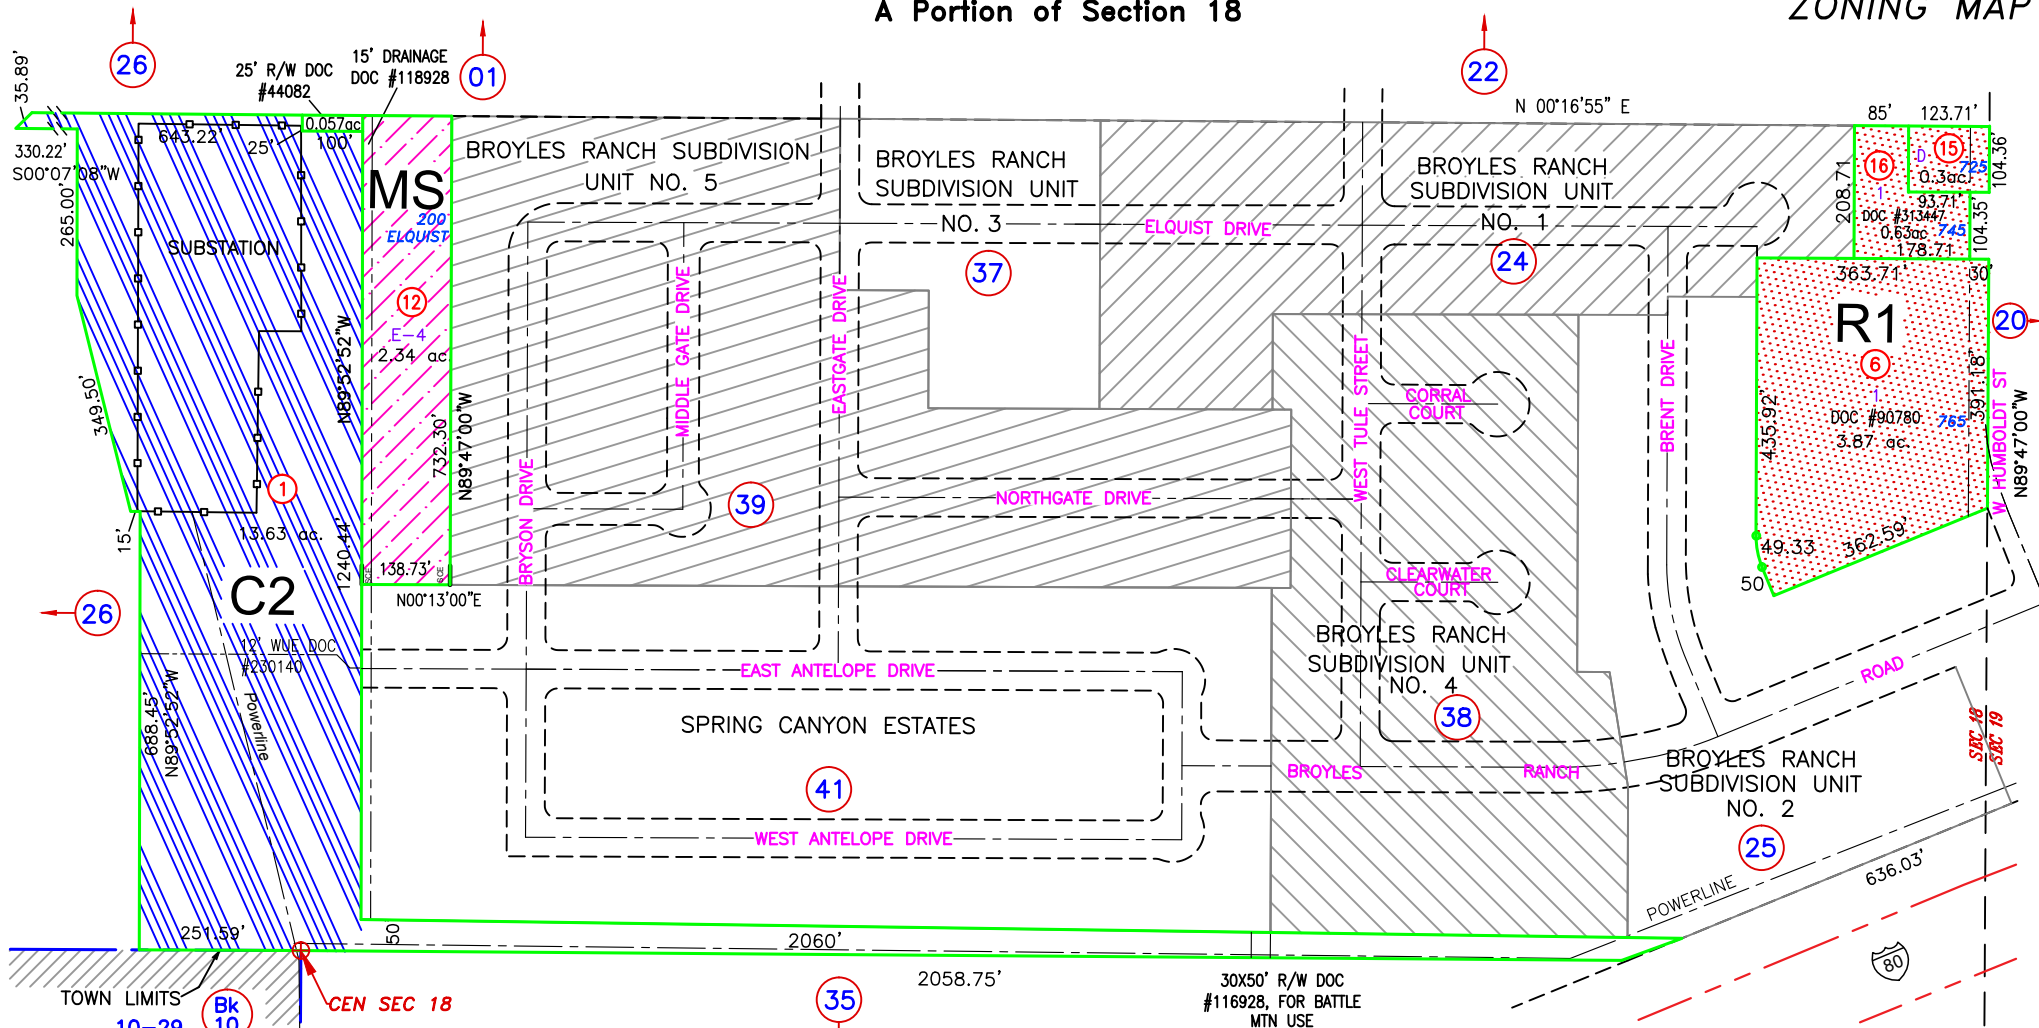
A Portion of Section 18
ZONING MAP

26
01
22
35.89'
25' R/W DOC #44082
15' DRAINAGE DOC #118928
N 00°16'55" E
85'
123.71'
330.22'
S00°07'08"W
643.22'
25'
0.057ac
100'
BROYLES RANCH SUBDIVISION UNIT NO. 5
BROYLES RANCH SUBDIVISION UNIT NO. 3
BROYLES RANCH SUBDIVISION UNIT NO. 1
16
15
D
725
0.3ac
104.36'
MS
200 ELQUIST
ELQUIST DRIVE
208.71'
93.71'
DOC #313447
0.63ac
745
104.35'
178.71'
265.00'
SUBSTATION
37
24
363.71'
30'
12
E-4
2.34 ac
MIDDLE GATE DRIVE
EASTGATE DRIVE
R1
20
6
349.50'
N89°52'52"W
732.30'
N89°47'00"W
WEST TULE STREET
CORRAL COURT
BRENT DRIVE
1
DOC #90780
765
3.87 ac
435.92'
391.18'
W. HUMBOLDT ST
N89°47'00"W
1
39
NORTHGATE DRIVE
BRYSON DRIVE
15'
13.63 ac.
1240.44'
138.73'
49.33
362.59'
CLEARWATER COURT
50
26
C2
N00°13'00"E
BROYLES RANCH SUBDIVISION UNIT NO. 4
12' WUE DOC #230140
EAST ANTELOPE DRIVE
688.45'
N89°52'52"W
Powerline
SPRING CANYON ESTATES
38
ROAD
BROYLES
RANCH
BROYLES RANCH SUBDIVISION UNIT NO. 2
SEC 18
SEC 19
41
WEST ANTELOPE DRIVE
25
POWERLINE
636.03'
251.59'
50
2060'
80
TOWN LIMITS
Bk 10
10-29
CEN SEC 18
35
2058.75'
30X50' R/W DOC #116928, FOR BATTLE MTN USE